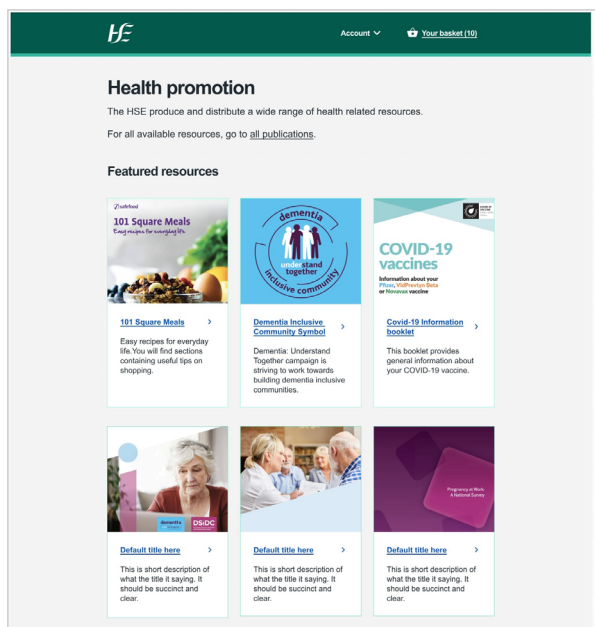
HSE

Account

Your basket (10)

Health promotion

The HSE produce and distribute a wide range of health related resources.

For all available resources, go to all publications.

Featured resources

safefood

101 Square Meals

Easy recipes for everyday life

101 Square Meals

Easy recipes for everyday life.You will find sections containing useful tips on shopping.

dementia

understand together

inclusive community

Dementia Inclusive Community Symbol

Dementia: Understand Together campaign is striving to work towards building dementia inclusive communities.

COVID-19 vaccines

Information about your Pfizer, VidPrevtyn Beta or Novavax vaccine

COVID-19 Information booklet

This booklet provides general information about your COVID-19 vaccine.

DSiDC

Default title here

This is short description of what the title it saying. It should be succinct and clear.

Default title here

This is short description of what the title it saying. It should be succinct and clear.

Pregnancy at Work A National Survey

Default title here

This is short description of what the title it saying. It should be succinct and clear.